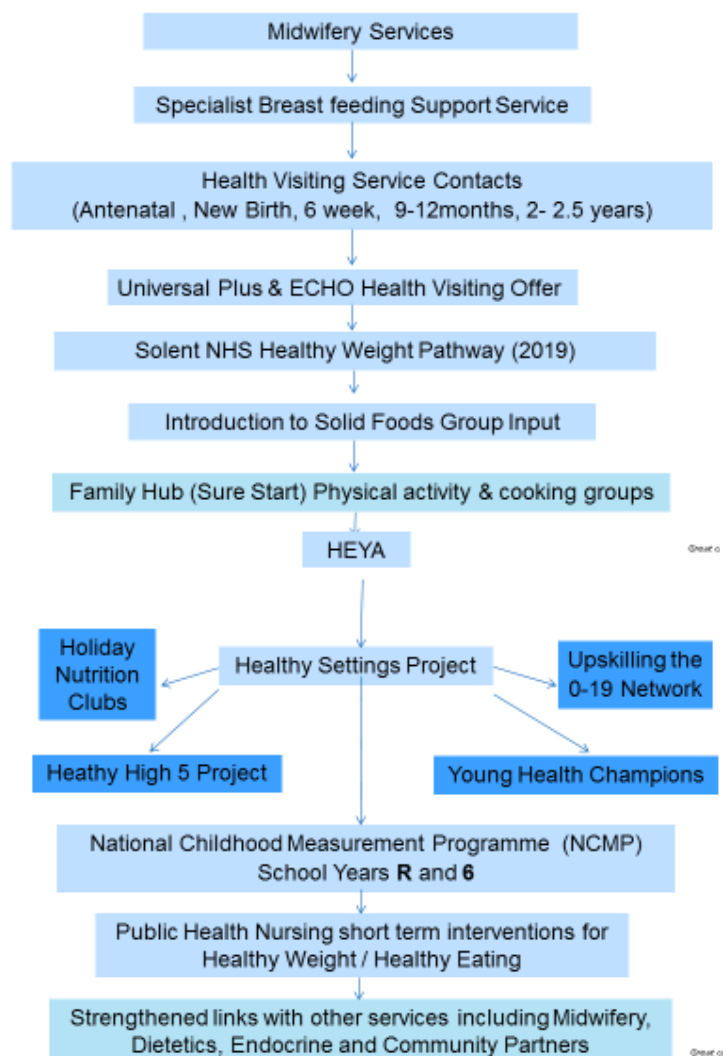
Midwifery Services

Specialist Breast feeding Support Service

Health Visiting Service Contacts
(Antenatal , New Birth, 6 week, 9-12months, 2- 2.5 years)

Universal Plus & ECHO Health Visiting Offer

Solent NHS Healthy Weight Pathway (2019)

Introduction to Solid Foods Group Input

Family Hub (Sure Start) Physical activity & cooking groups

HEYA

Holiday Nutrition Clubs

Healthy Settings Project

Upskilling the 0-19 Network

Heathy High 5 Project

Young Health Champions

National Childhood Measurement Programme (NCMP)
School Years **R** and **6**

Public Health Nursing short term interventions for Healthy Weight / Healthy Eating

Strengthened links with other services including Midwifery, Dietetics, Endocrine and Community Partners